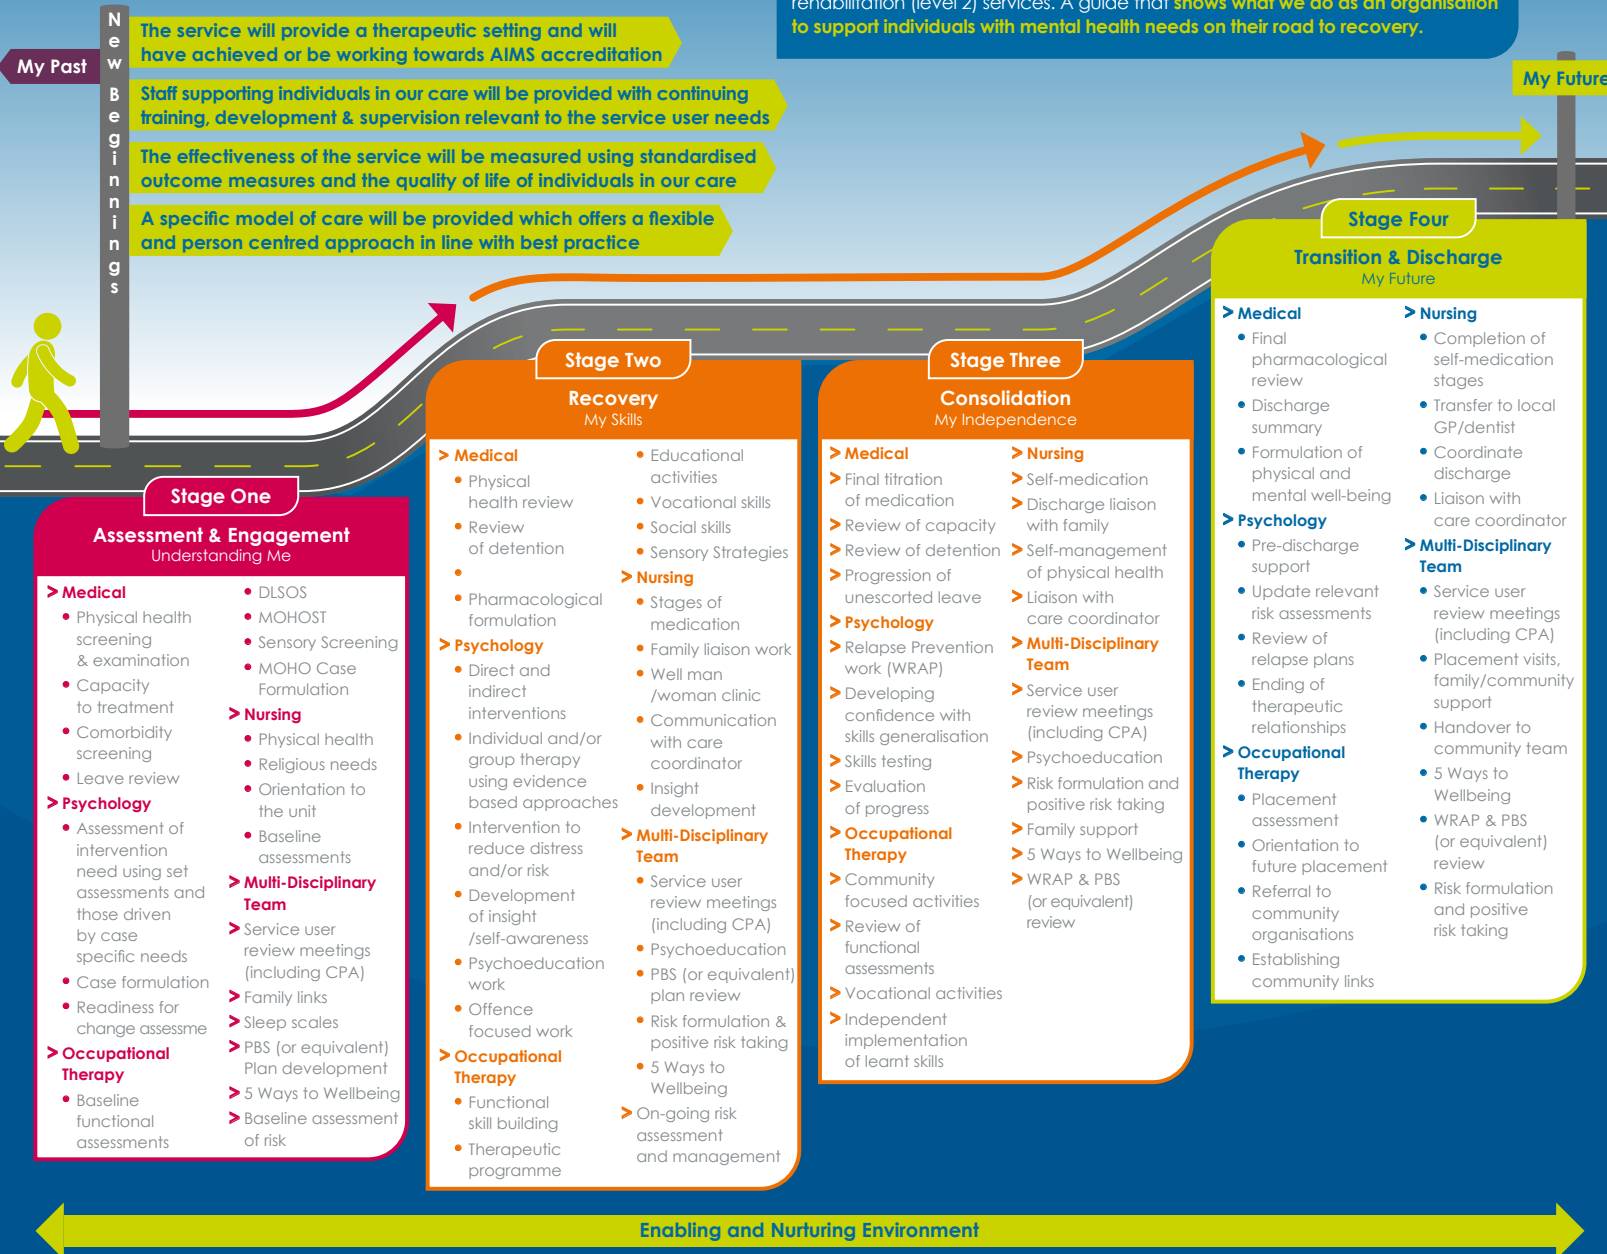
rehabilitation (level 2) services. A guide that shows what we do as an organisation to support individuals with mental health needs on their road to recovery.

My Past

New Beginnings

The service will provide a therapeutic setting and will have achieved or be working towards AIMS accreditation

Staff supporting individuals in our care will be provided with continuing training, development & supervision relevant to the service user needs

The effectiveness of the service will be measured using standardised outcome measures and the quality of life of individuals in our care

A specific model of care will be provided which offers a flexible and person centred approach in line with best practice

My Future

Stage One
Assessment & Engagement
Understanding Me

> Medical
• Physical health screening & examination
• Capacity to treatment
• Comorbidity screening
• Leave review
> Psychology
• Assessment of intervention need using set assessments and those driven by case specific needs
• Case formulation
• Readiness for change assessme
> Occupational Therapy
• Baseline functional assessments
• DLSOS
• MOHOST
• Sensory Screening
• MOHO Case Formulation
> Nursing
• Physical health
• Religious needs
• Orientation to the unit
• Baseline assessments
> Multi-Disciplinary Team
> Service user review meetings (including CPA)
> Family links
> Sleep scales
> PBS (or equivalent) Plan development
> 5 Ways to Wellbeing
> Baseline assessment of risk

Stage Two
Recovery
My Skills

> Medical
• Physical health review
• Review of detention
•
• Pharmacological formulation
> Psychology
• Direct and indirect interventions
• Individual and/or group therapy using evidence based approaches
• Intervention to reduce distress and/or risk
• Development of insight /self-awareness
• Psychoeducation work
• Offence focused work
> Occupational Therapy
• Functional skill building
• Therapeutic programme
• Educational activities
• Vocational skills
• Social skills
• Sensory Strategies
> Nursing
• Stages of medication
• Family liaison work
• Well man /woman clinic
• Communication with care coordinator
• Insight development
> Multi-Disciplinary Team
• Service user review meetings (including CPA)
• Psychoeducation
• PBS (or equivalent) plan review
• Risk formulation & positive risk taking
• 5 Ways to Wellbeing
> On-going risk assessment and management

Stage Three
Consolidation
My Independence

> Medical
> Final titration of medication
> Review of capacity
> Review of detention
> Progression of unescorted leave
> Psychology
> Relapse Prevention work (WRAP)
> Developing confidence with skills generalisation
> Skills testing
> Evaluation of progress
> Occupational Therapy
> Community focused activities
> Review of functional assessments
> Vocational activities
> Independent implementation of learnt skills
> Nursing
> Self-medication
> Discharge liaison with family
> Self-management of physical health
> Liaison with care coordinator
> Multi-Disciplinary Team
> Service user review meetings (including CPA)
> Psychoeducation
> Risk formulation and positive risk taking
> Family support
> 5 Ways to Wellbeing
> WRAP & PBS (or equivalent) review

Stage Four
Transition & Discharge
My Future

> Medical
• Final pharmacological review
• Discharge summary
• Formulation of physical and mental well-being
> Psychology
• Pre-discharge support
• Update relevant risk assessments
• Review of relapse plans
• Ending of therapeutic relationships
> Occupational Therapy
• Placement assessment
• Orientation to future placement
• Referral to community organisations
• Establishing community links
> Nursing
• Completion of self-medication stages
• Transfer to local GP/dentist
• Coordinate discharge
• Liaison with care coordinator
> Multi-Disciplinary Team
• Service user review meetings (including CPA)
• Placement visits, family/community support
• Handover to community team
• 5 Ways to Wellbeing
• WRAP & PBS (or equivalent) review
• Risk formulation and positive risk taking

Enabling and Nurturing Environment